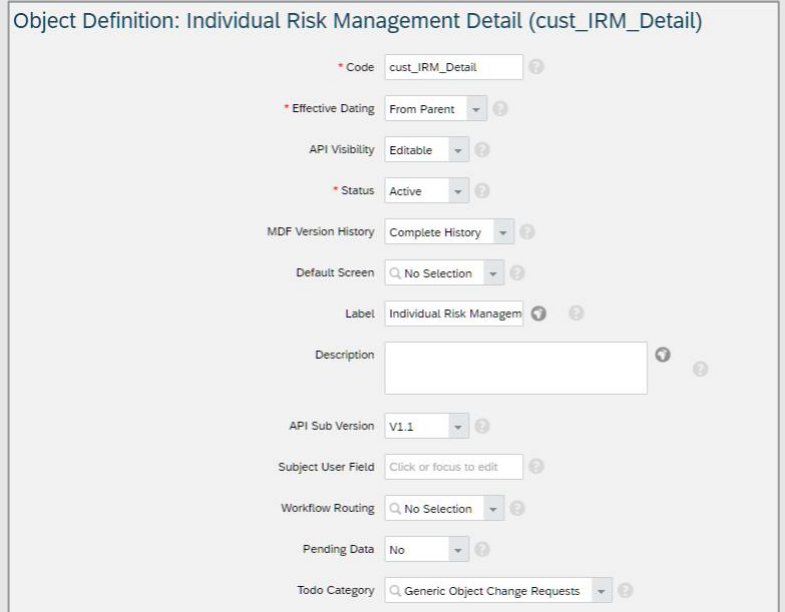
Object Definition: Individual Risk Management Detail (cust_IRM_Detail)

* Code cust_IRM_Detail

* Effective Dating From Parent

API Visibility Editable

* Status Active

MDF Version History Complete History

Default Screen No Selection

Label Individual Risk Managem

Description

API Sub Version V1.1

Subject User Field Click or focus to edit

Workflow Routing No Selection

Pending Data No

Todo Category Generic Object Change Requests